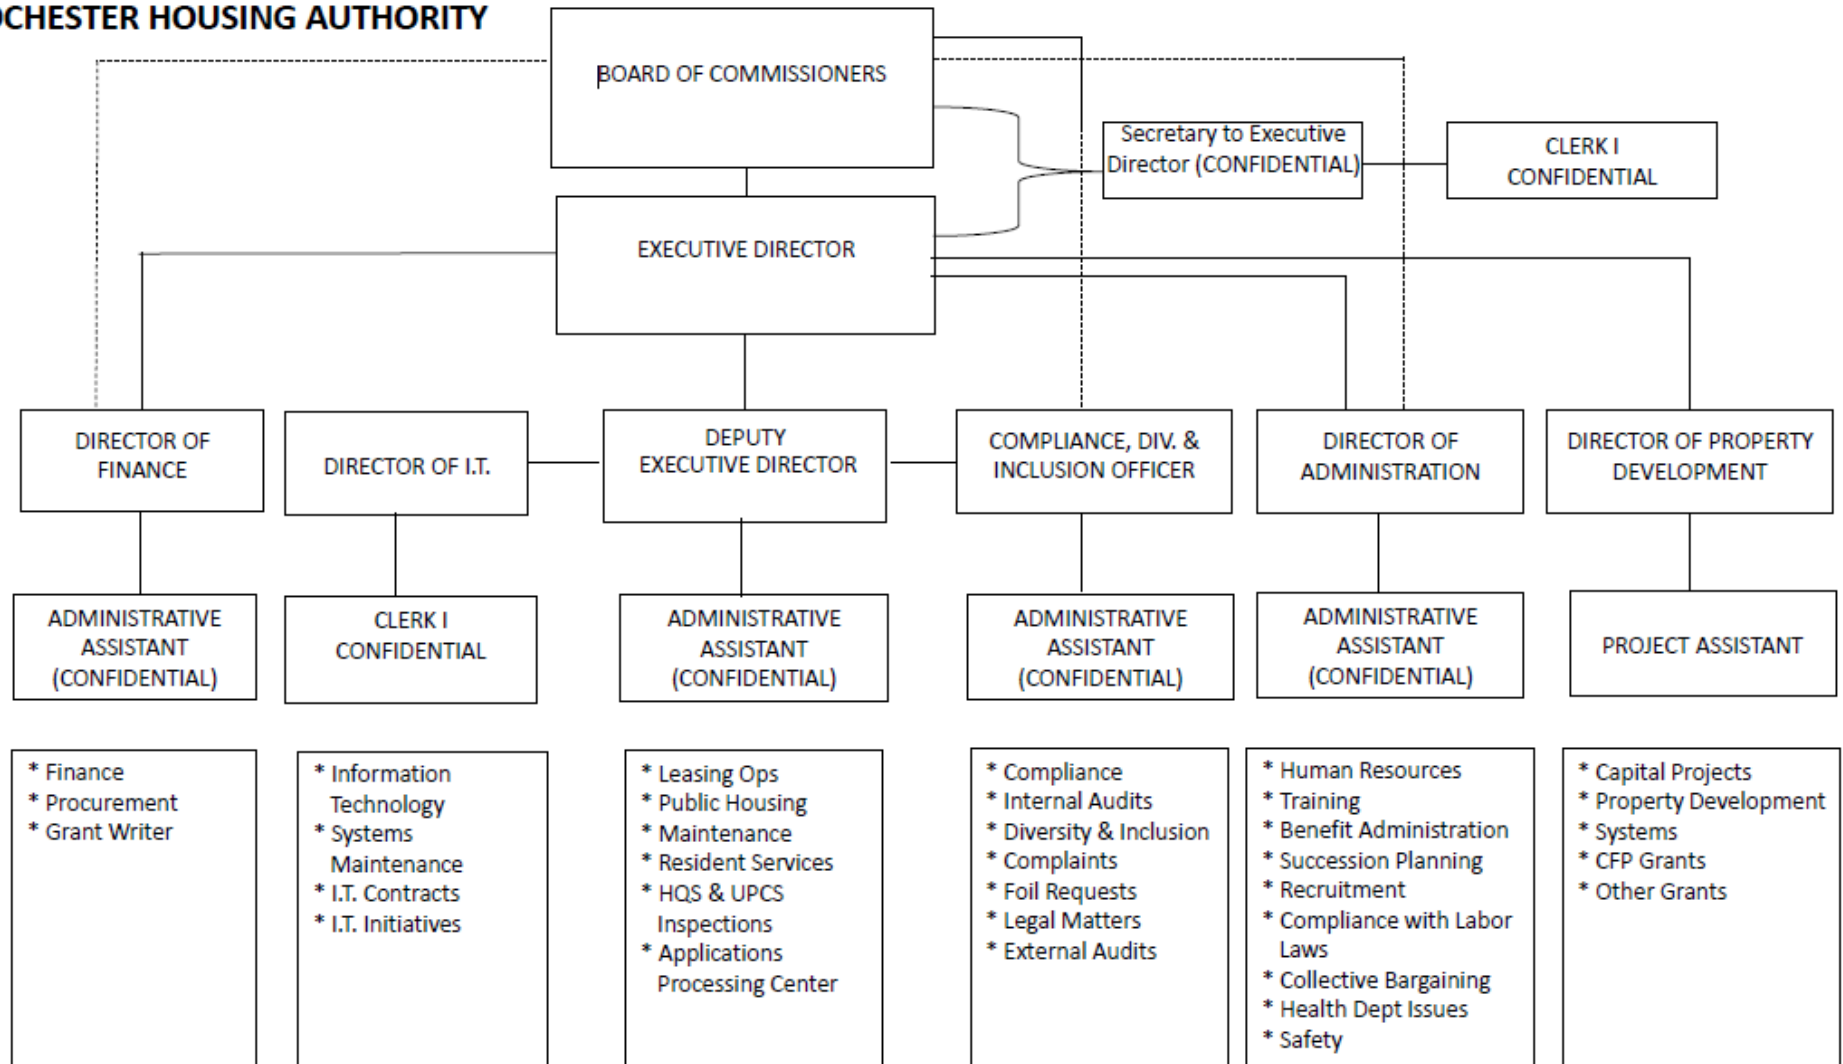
OCHESTER HOUSING AUTHORITY

BOARD OF COMMISSIONERS

Secretary to Executive Director (CONFIDENTIAL)

CLERK I CONFIDENTIAL

EXECUTIVE DIRECTOR

DIRECTOR OF FINANCE

DIRECTOR OF I.T.

DEPUTY EXECUTIVE DIRECTOR

COMPLIANCE, DIV. & INCLUSION OFFICER

DIRECTOR OF ADMINISTRATION

DIRECTOR OF PROPERTY DEVELOPMENT

ADMINISTRATIVE ASSISTANT (CONFIDENTIAL)

CLERK I CONFIDENTIAL

ADMINISTRATIVE ASSISTANT (CONFIDENTIAL)

ADMINISTRATIVE ASSISTANT (CONFIDENTIAL)

ADMINISTRATIVE ASSISTANT (CONFIDENTIAL)

PROJECT ASSISTANT

* Finance
* Procurement
* Grant Writer

* Information Technology
* Systems Maintenance
* I.T. Contracts
* I.T. Initiatives

* Leasing Ops
* Public Housing
* Maintenance
* Resident Services
* HQS & UPCS Inspections
* Applications Processing Center

* Compliance
* Internal Audits
* Diversity & Inclusion
* Complaints
* Foil Requests
* Legal Matters
* External Audits

* Human Resources
* Training
* Benefit Administration
* Succession Planning
* Recruitment
* Compliance with Labor Laws
* Collective Bargaining
* Health Dept Issues
* Safety

* Capital Projects
* Property Development
* Systems
* CFP Grants
* Other Grants